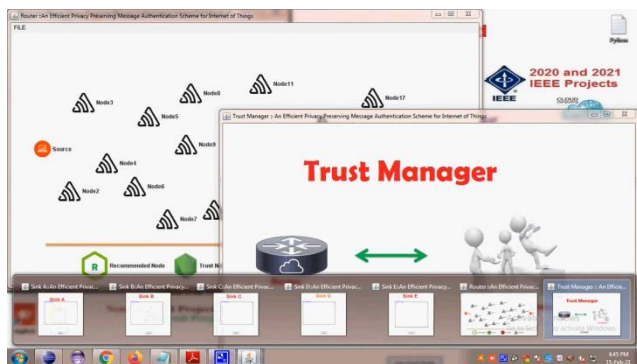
Router :An Efficient Privacy Preserving Message Authentication Scheme for Internet of Things

FILE

Node11
Node3
Node0
Node17
Node5
Source
Node9
Node4
Node2
Node6
Node7

Recommended Node
Trust N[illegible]

Python

2020 and 2021
IEEE Projects

IEEE

Trust Manager : An Efficient Privacy Preserving Message Authentication Scheme for Internet of Things

Trust Manager

Sink A:An Efficient Privac...
Sink A
Sink B:An Efficient Privacy...
Sink B
Sink C:An Efficient Privac...
Sink C
Sink D:An Efficient Privac...
Sink D
Sink E:An Efficient Privac...
Sink E
Router :An Efficient Privac...
Trust Manager : An Efficie...
Trust Manager

activate Windows

4:45 PM
15-Feb-21